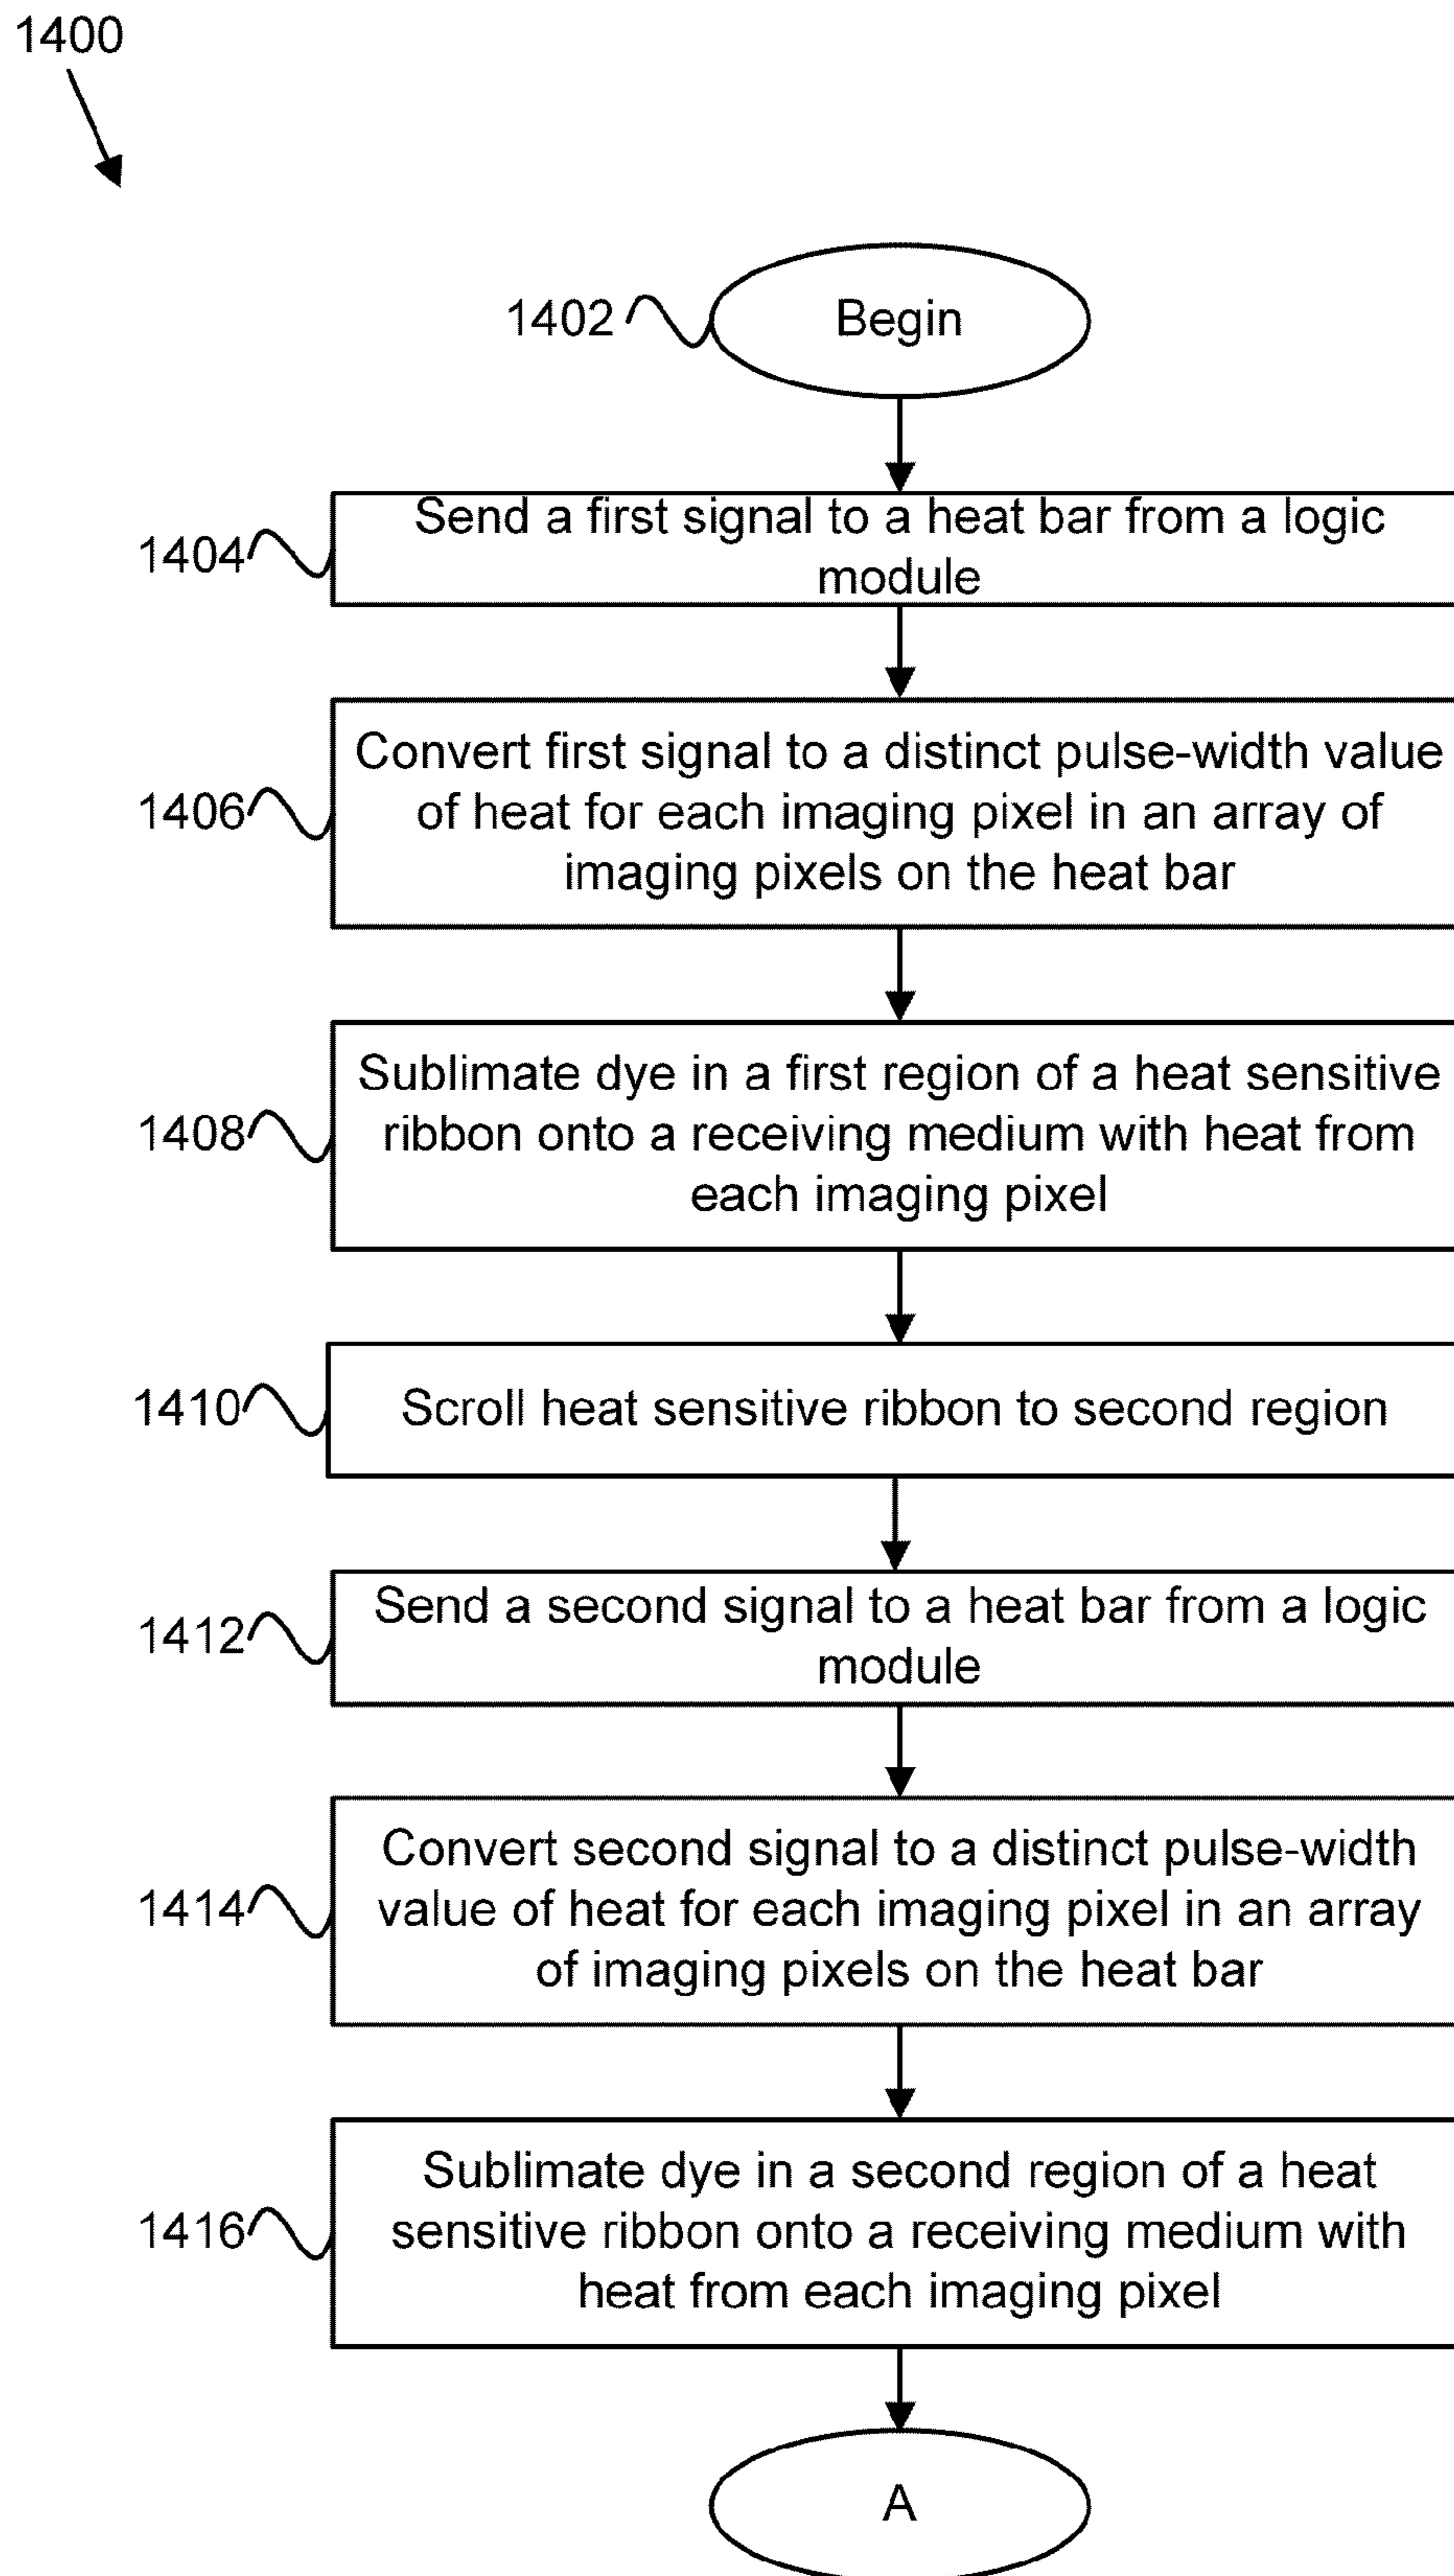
1400

1402

Begin

1404

Send a first signal to a heat bar from a logic module

1406

Convert first signal to a distinct pulse-width value of heat for each imaging pixel in an array of imaging pixels on the heat bar

1408

Sublimate dye in a first region of a heat sensitive ribbon onto a receiving medium with heat from each imaging pixel

1410

Scroll heat sensitive ribbon to second region

1412

Send a second signal to a heat bar from a logic module

1414

Convert second signal to a distinct pulse-width value of heat for each imaging pixel in an array of imaging pixels on the heat bar

1416

Sublimate dye in a second region of a heat sensitive ribbon onto a receiving medium with heat from each imaging pixel

A